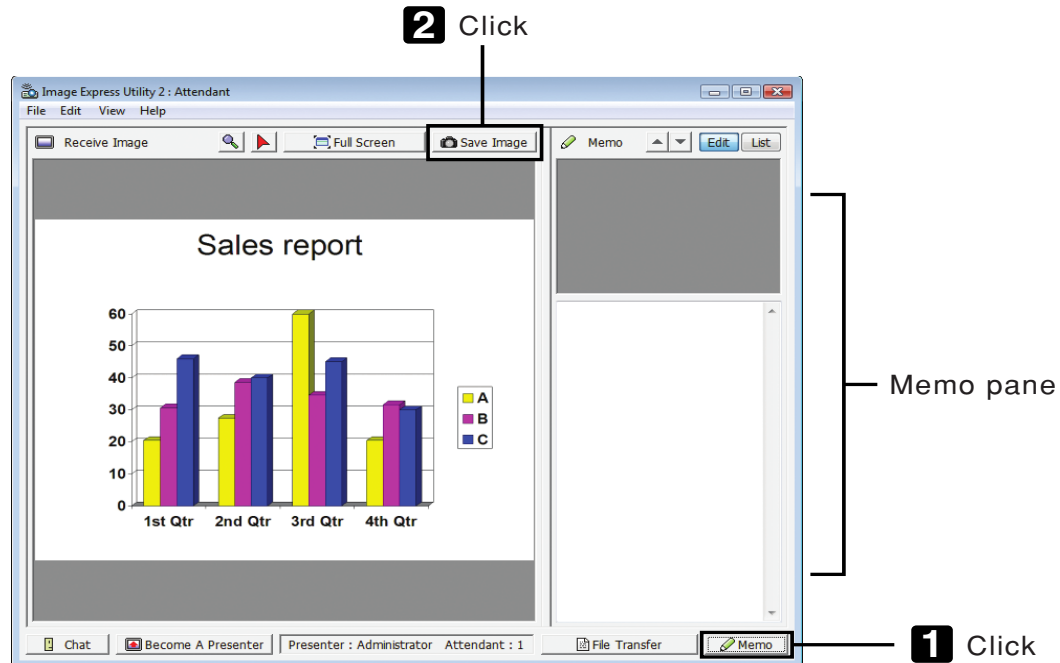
2 Click

Image Express Utility 2 : Attendant

File Edit View Help

Receive Image

Full Screen

Save Image

Memo

Edit

List

Sales report

60
50
40
30
20
10
0

1st Qtr 2nd Qtr 3rd Qtr 4th Qtr

A
B
C

Memo pane

Chat

Become A Presenter

Presenter : Administrator Attendant : 1

File Transfer

Memo

1 Click